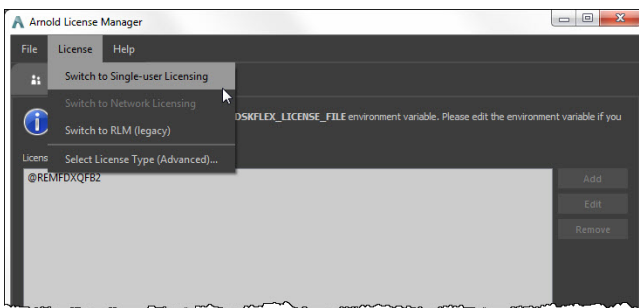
Arnold License Manager

File License Help

Switch to Single-user Licensing
Switch to Network Licensing
Switch to RLM (legacy)
Select License Type (Advanced)...

DSKFLEX_LICENSE_FILE environment variable. Please edit the environment variable if you

Licens

@REMFDXQFB2

Add
Edit
Remove